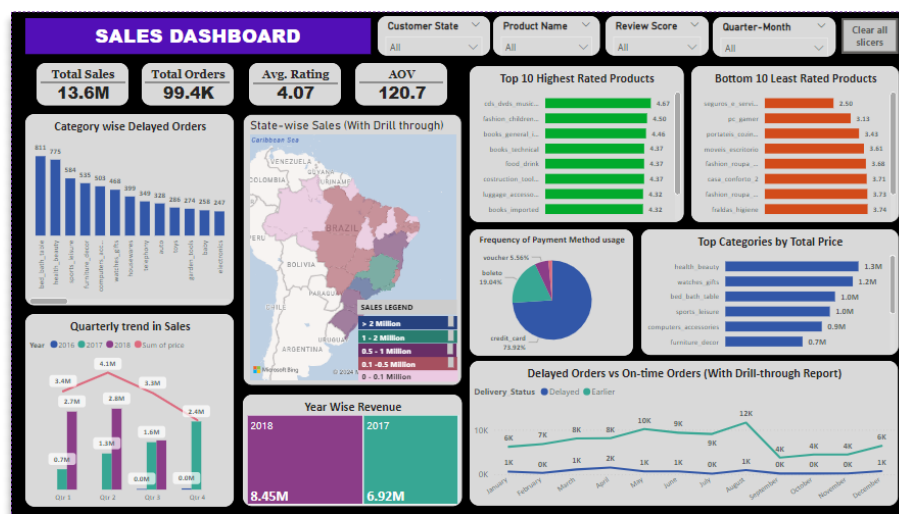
SALES DASHBOARD

Customer State
All

Product Name
All

Review Score
All

Quarter-Month
All

Clear all slicers

Total Sales
13.6M

Total Orders
99.4K

Avg. Rating
4.07

AOV
120.7

Top 10 Highest Rated Products

| | |
|---|---|
| cds_dvds_music... | 4.67 |
| fashion_children... | 4.50 |
| books_general_i... | 4.46 |
| books_technical | 4.37 |
| food_drink | 4.37 |
| construction_tool... | 4.37 |
| luggage_accesso... | 4.32 |
| books_imported | 4.32 |

Bottom 10 Least Rated Products

| | |
|---|---|
| seguros_e_servi... | 2.50 |
| pc_gamer | 3.13 |
| portateis_cozin... | 3.43 |
| moveis_escritorio | 3.61 |
| fashion_roupa_... | 3.68 |
| casa_conforto_2 | 3.71 |
| fashion_roupa_... | 3.73 |
| fraldas_higiene | 3.74 |

Category wise Delayed Orders

811 775 584 535 501 468 399 349 328 286 274 258 247

bed_bath_table health_beauty sports_leisure furniture_decor computers_acc... watches_gifts housewares telephony auto toys garden_tools baby electronics

State-wise Sales (With Drill through)

Caribbean Sea
VENEZUELA
COLOMBIA
ECUADOR
PERU
BRAZIL
BOLIVIA
PARAGUAY
CHILE
ARGENTINA
URUGUAY
Microsoft Bing
© 2024

SALES LEGEND
> 2 Million
1 - 2 Million
0.5 - 1 Million
0.1 -0.5 Million
0 - 0.1 Million

Frequency of Payment Method usage

voucher 5.56%
boleto 19.04%
credit_card 73.92%

Top Categories by Total Price

| | |
|---|---|
| health_beauty | 1.3M |
| watches_gifts | 1.2M |
| bed_bath_table | 1.0M |
| sports_leisure | 1.0M |
| computers_accessories | 0.9M |
| furniture_decor | 0.7M |

Quarterly trend in Sales

Year 2016 2017 2018 Sum of price

3.4M 4.1M 3.3M 2.4M
2.7M 2.8M 1.6M
0.7M 1.3M 0.0M 0.0M

Qtr 1 Qtr 2 Qtr 3 Qtr 4

Year Wise Revenue

2018
8.45M

2017
6.92M

Delayed Orders vs On-time Orders (With Drill-through Report)

Delivery Status Delayed Earlier

10K
0K

6K 7K 8K 8K 10K 9K 9K 12K 4K 4K 4K 6K
1K 0K 1K 2K 1K 1K 1K 1K 0K 0K 0K 1K

January February March April May June July August September October November December